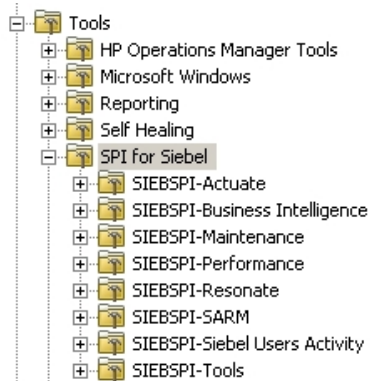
Tools
HP Operations Manager Tools
Microsoft Windows
Reporting
Self Healing
SPI for Siebel
SIEBSPI-Actuate
SIEBSPI-Business Intelligence
SIEBSPI-Maintenance
SIEBSPI-Performance
SIEBSPI-Resonate
SIEBSPI-SARM
SIEBSPI-Siebel Users Activity
SIEBSPI-Tools